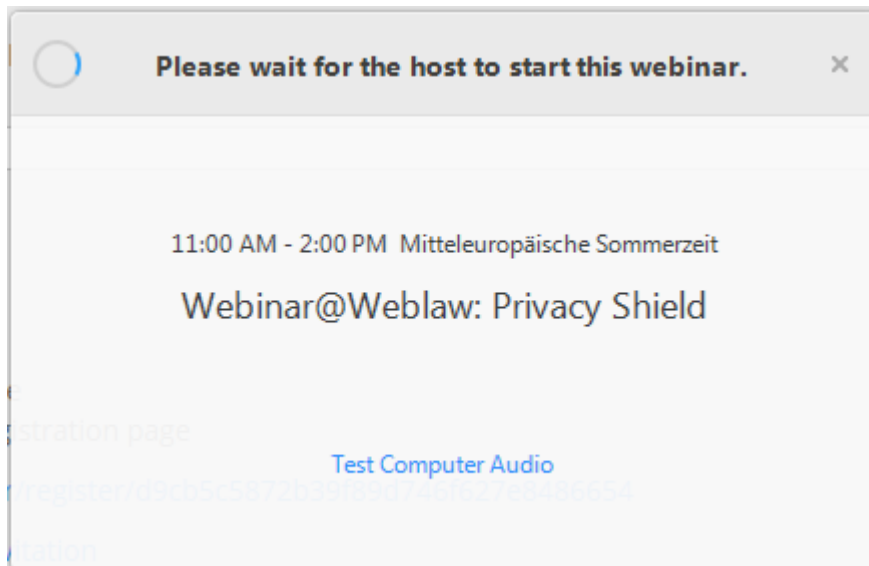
Please wait for the host to start this webinar.

×

11:00 AM - 2:00 PM Mitteleuropäische Sommerzeit

Webinar@Weblaw: Privacy Shield

e

gistration page

Test Computer Audio

/register/d9cb5c5872b39f89d746f627e8486654

itation